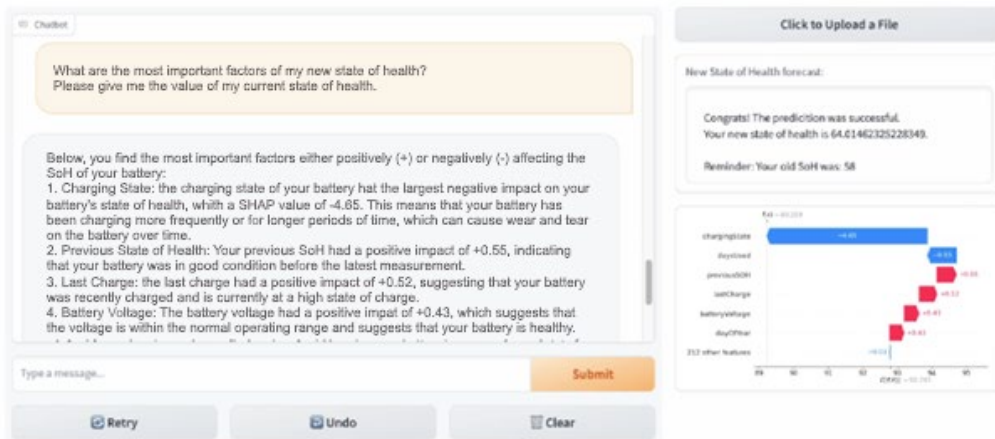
Chatbot

What are the most important factors of my new state of health? Please give me the value of my current state of health.

Below, you find the most important factors either positively (+) or negatively (-) affecting the SoH of your battery:
1. Charging State: the charging state of your battery hat the largest negative impact on your battery's state of health, whith a SHAP value of -4.65. This means that your battery has been charging more frequently or for longer periods of time, which can cause wear and tear on the battery over time.
2. Previous State of Health: Your previous SoH had a positive impact of +0.55, indicating that your battery was in good condition before the latest measurement.
3. Last Charge: the last charge had a positive impact of +0.52, suggesting that your battery was recently charged and is currently at a high state of charge.
4. Battery Voltage: The battery voltage had a positive impat of +0.43, which suggests that the voltage is within the normal operating range and suggests that your battery is healthy.

Type a message...

Submit

Retry

Undo

Clear

Click to Upload a File

New State of Health forecast:

Congrats! The predicition was successful.
Your new state of health is 64.01462325228349.

Reminder: Your old SoH was: 58

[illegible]

chargingState
-4.65

daysUsed
-0.55

previousSOH
+0.55

lastCharge
+0.52

batteryVoltage
+0.43

dayOfYear
+0.43

212 other features
+0.03

89
90
91
92
93
94
95

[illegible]